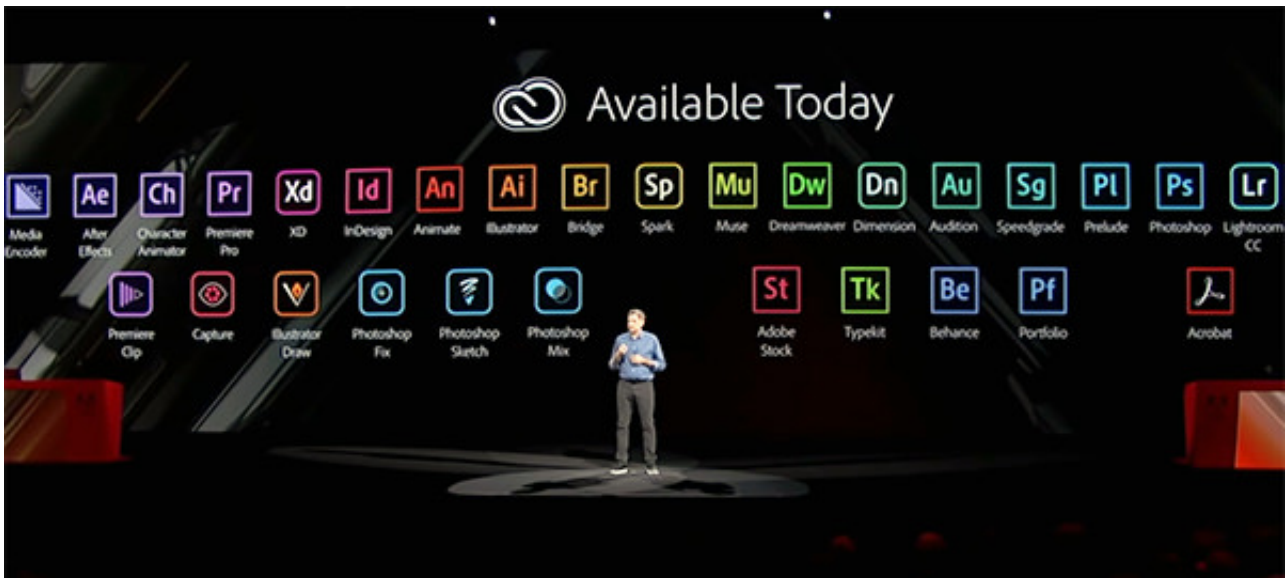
Available Today

Media Encoder

Ae
After Effects

Ch
Character Animator

Pr
Premiere Pro

Xd
XD

Id
InDesign

An
Animate

Ai
Illustrator

Br
Bridge

Sp
Spark

Mu
Muse

Dw
Dreamweaver

Dn
Dimension

Au
Audition

Sg
Speedgrade

Pl
Prelude

Ps
Photoshop

Lr
Lightroom CC

Premiere Clip

Capture

Illustrator Draw

Photoshop Fix

Photoshop Sketch

Photoshop Mix

St
Adobe Stock

Tk
Typekit

Be
Behance

Pf
Portfolio

Acrobat